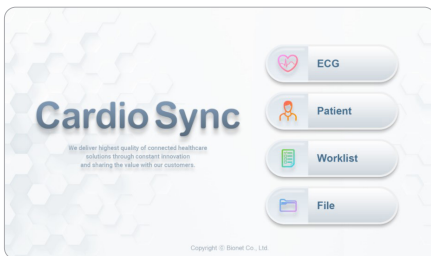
Cardio Sync

We deliver highest quality of connected healthcare solutions through constant innovation and sharing the value with our customers.

ECG

Patient

Worklist

File

Copyright © Bionet Co., Ltd.